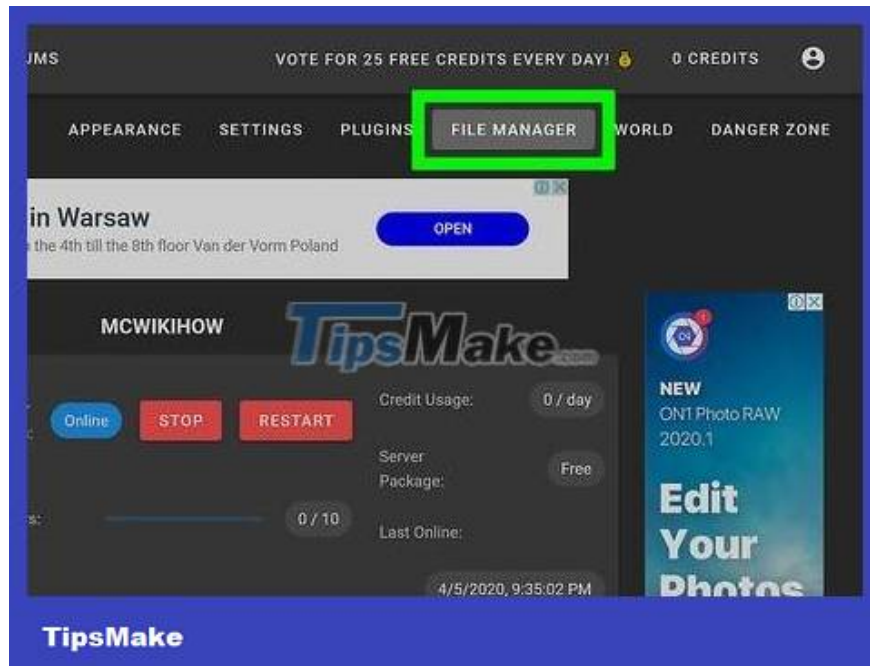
UMS VOTE FOR 25 FREE CREDITS EVERY DAY! 0 CREDITS

APPEARANCE SETTINGS PLUGINS FILE MANAGER WORLD DANGER ZONE

in Warsaw
the 4th till the 8th floor Van der Vorm Poland
OPEN

MCWIKIHOW

TipsMake.com

Online STOP RESTART

s: 0 / 10

Credit Usage: 0 / day

Server Package: Free

Last Online:

4/5/2020, 9:35:02 PM

NEW
ON1 Photo RAW 2020.1

Edit Your Photos

TipsMake